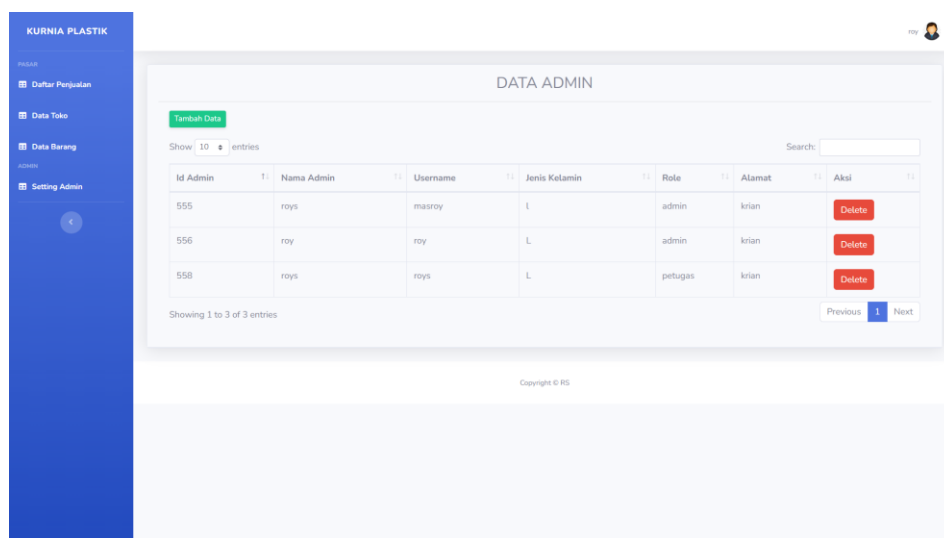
KURNIA PLASTIK

PASAR

Daftar Penjualan

Data Toko

Data Barang

ADMIN

Setting Admin

roy

DATA ADMIN

Tambah Data

Show 10 entries

Search:

| Id Admin | Nama Admin | Username | Jenis Kelamin | Role | Alamat | Aksi |
|---|---|---|---|---|---|---|
| 555 | roys | masroy | l | admin | krian | Delete |
| 556 | roy | roy | L | admin | krian | Delete |
| 558 | roys | roys | L | petugas | krian | Delete |

Showing 1 to 3 of 3 entries

Previous 1 Next

Copyright © RS